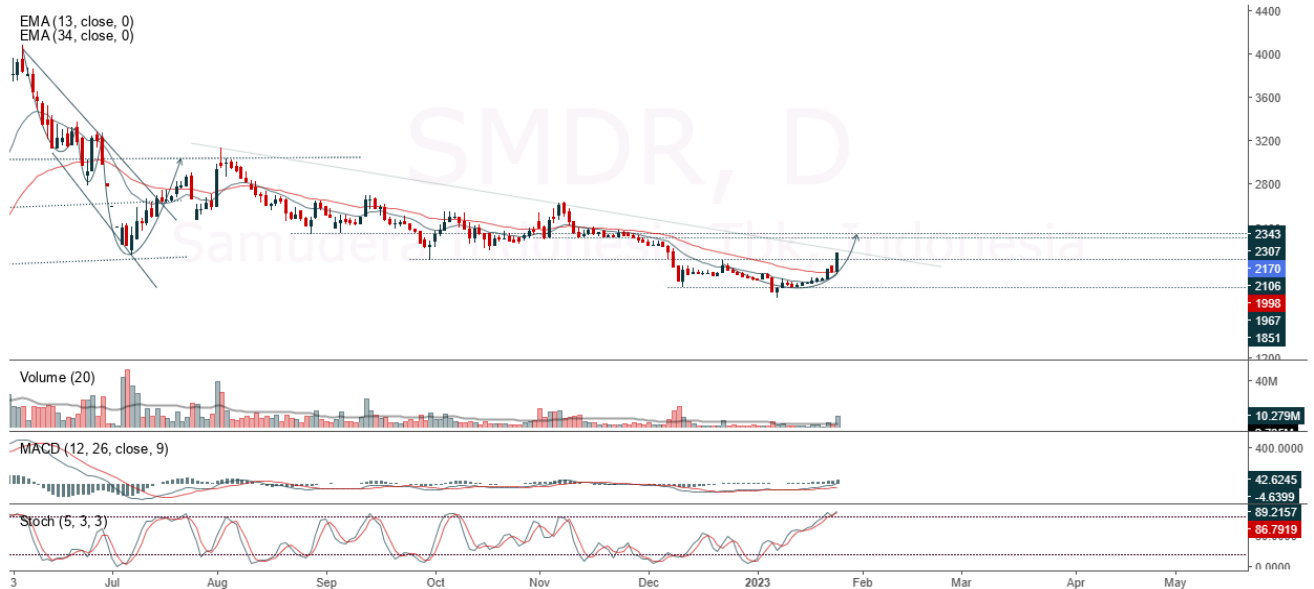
EMA (13, close, 0)
EMA (34, close, 0)

SMDR, D
Samudera Indonesia Tbk. Indonesia

4400
4000
3600
3200
2800
2343
2307
2170
2106
1998
1967
1851
1200

Volume (20)
40M
10.279M

MACD (12, 26, close, 9)
400.0000
42.6245
-4.6399

Stoch (5, 3, 3)
89.2157
86.7919
0.0000

3
Jul
Aug
Sep
Oct
Nov
Dec
2023
Feb
Mar
Apr
May